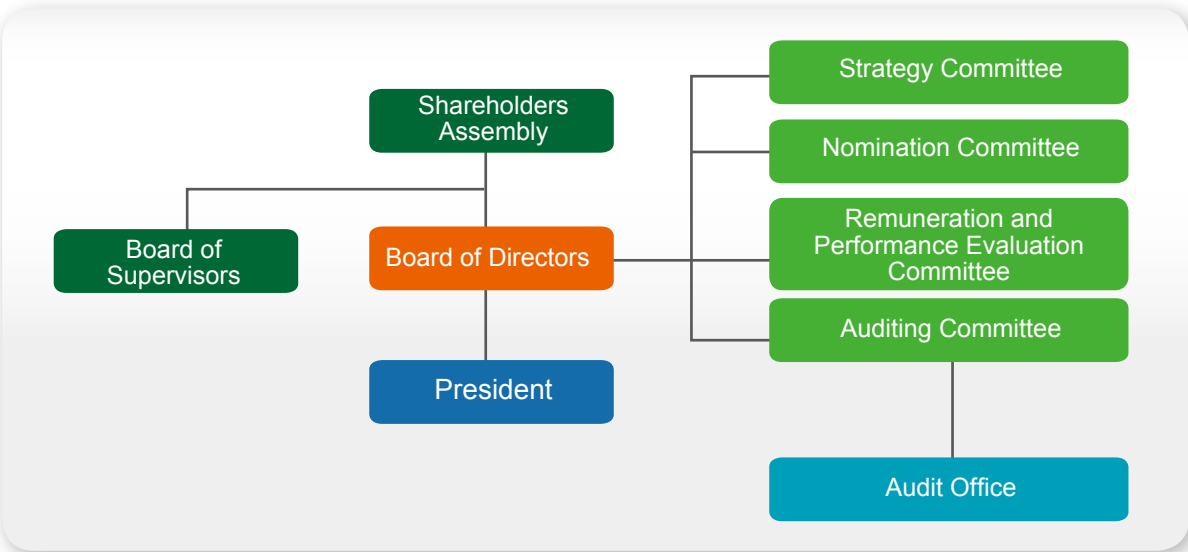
Shareholders Assembly

Board of Supervisors

Board of Directors

President

Strategy Committee

Nomination Committee

Remuneration and Performance Evaluation Committee

Auditing Committee

Audit Office